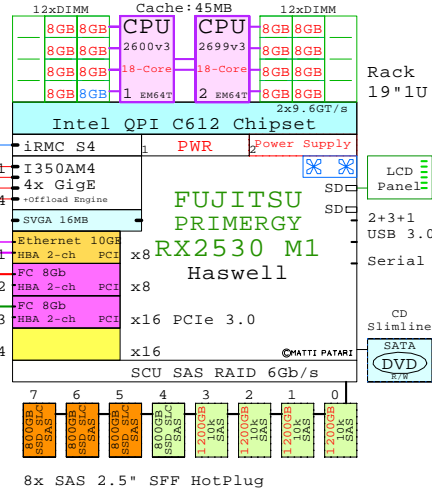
12xDIMM
Cache:45MB
12xDIMM
8GB 8GB
8GB 8GB
8GB 8GB
8GB 8GB
CPU
2600v3
18-Core
1 EM64T
CPU
2699v3
18-Core
2 EM64T
8GB 8GB
8GB 8GB
8GB 8GB
8GB 8GB
Rack
19"1U
2x9.6GT/s
Intel QPI C612 Chipset
iRMC S4
1 PWR
2 Power Supply
1 I350AM4
2 4x GigE
3
4 +Offload Engine
SVGA 16MB
LCD
Panel
SD
SD
FUJITSU
PRIMERGY
RX2530 M1
Haswell
2+3+1
USB 3.0
Serial
1 Ethernet 10Gb
HBA 2-ch PCI
FC 8Gb
2 HBA 2-ch PCI
FC 8Gb
3 HBA 2-ch PCI
4
x8
x8
x16 PCIe 3.0
x16
©MATTI PATARI
CD
Slimline
SATA
DVD
R/W
SCU SAS RAID 6Gb/s
7
800GB SSD SLC SAS
6
800GB SSD SLC SAS
5
800GB SSD SLC SAS
4
800GB SSD SLC SAS
3
1200GB 10k SAS
2
1200GB 10k SAS
1
1200GB 10k SAS
0
1200GB 10k SAS
8x SAS 2.5" SFF HotPlug